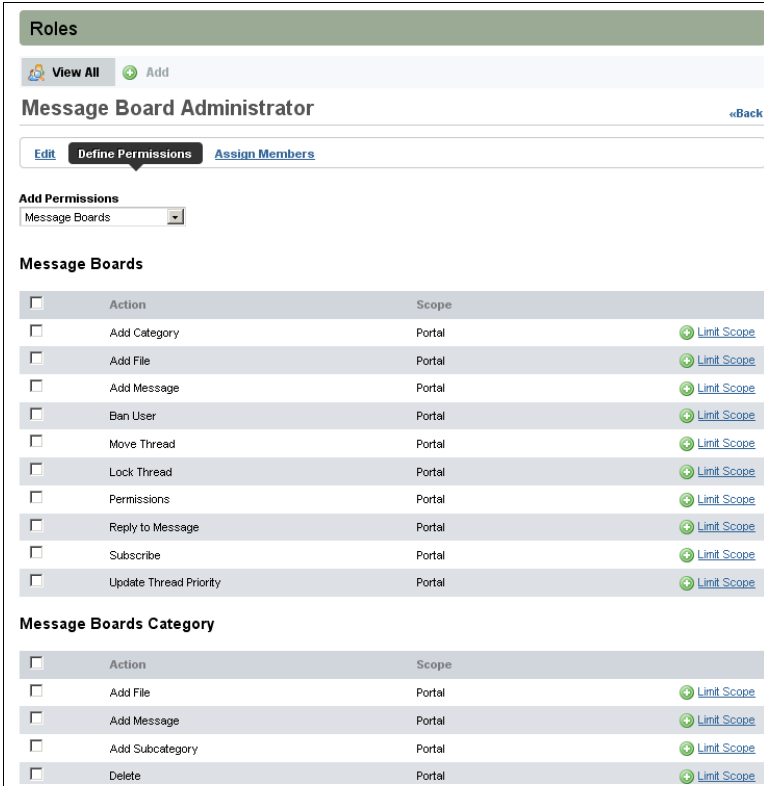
Roles

View All Add

Message Board Administrator

«Back

Edit Define Permissions Assign Members

Add Permissions
Message Boards

Message Boards

| | Action | Scope | |
|---|---|---|---|
| | Add Category | Portal | Limit Scope |
| | Add File | Portal | Limit Scope |
| | Add Message | Portal | Limit Scope |
| | Ban User | Portal | Limit Scope |
| | Move Thread | Portal | Limit Scope |
| | Lock Thread | Portal | Limit Scope |
| | Permissions | Portal | Limit Scope |
| | Reply to Message | Portal | Limit Scope |
| | Subscribe | Portal | Limit Scope |
| | Update Thread Priority | Portal | Limit Scope |

Message Boards Category

| | Action | Scope | |
|---|---|---|---|
| | Add File | Portal | Limit Scope |
| | Add Message | Portal | Limit Scope |
| | Add Subcategory | Portal | Limit Scope |
| | Delete | Portal | Limit Scope |